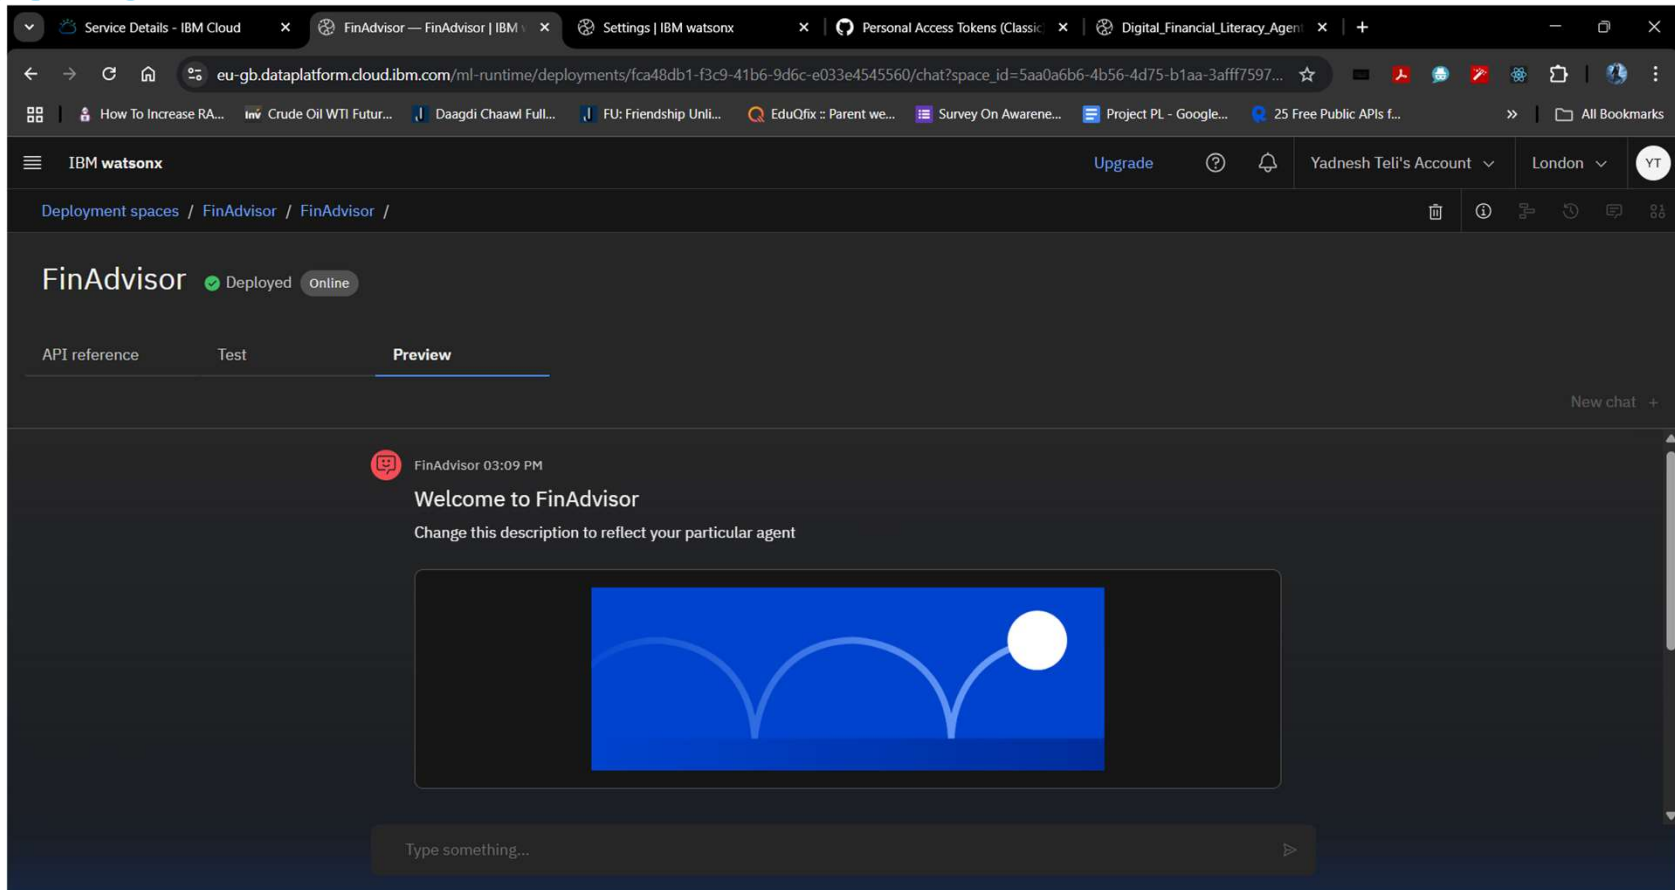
Service Details - IBM Cloud
FinAdvisor — FinAdvisor | IBM
Settings | IBM watsonx
Personal Access Tokens (Classic
Digital_Financial_Literacy_Agen

eu-gb.dataplatform.cloud.ibm.com/ml-runtime/deployments/fca48db1-f3c9-41b6-9d6c-e033e4545560/chat?space_id=5aa0a6b6-4b56-4d75-b1aa-3afff7597...

How To Increase RA...
Crude Oil WTI Futur...
Daagdi Chaawl Full...
FU: Friendship Unli...
EduQfix :: Parent we...
Survey On Awarene...
Project PL - Google...
25 Free Public APIs f...
All Bookmarks

IBM watsonx
Upgrade
Yadnesh Teli's Account
London
YT

Deployment spaces / FinAdvisor / FinAdvisor /

FinAdvisor
Deployed
Online

API reference
Test
Preview

New chat +

FinAdvisor 03:09 PM
Welcome to FinAdvisor
Change this description to reflect your particular agent

Type something...